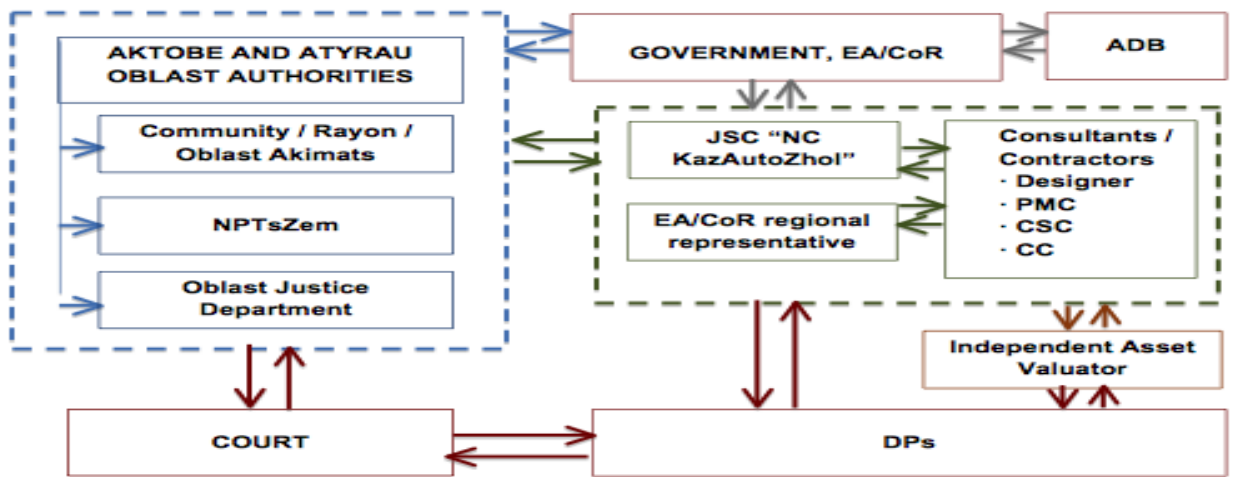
AKTOBE AND ATYRAU OBLAST AUTHORITIES

Community / Rayon / Oblast Akimats

NPTsZem

Oblast Justice Department

GOVERNMENT, EA/CoR

ADB

JSC "NC KazAutoZhol"

EA/CoR regional representative

Consultants / Contractors
· Designer
· PMC
· CSC
· CC

Independent Asset Valuator

COURT

DPs